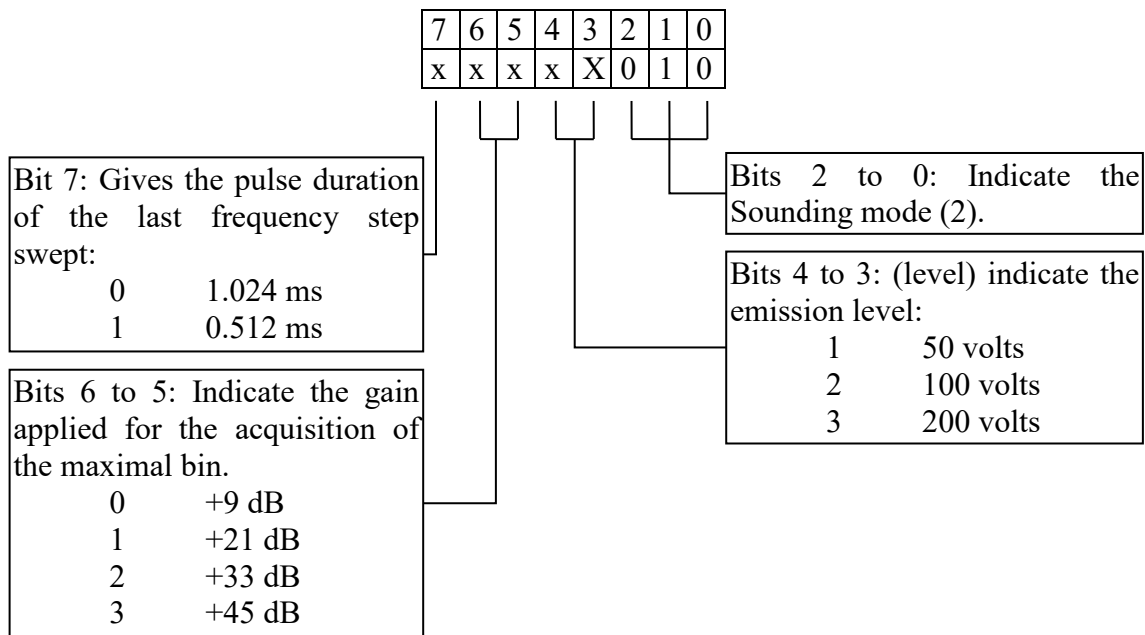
| 7 | 6 | 5 | 4 | 3 | 2 | 1 | 0 |
|---|---|---|---|---|---|---|---|
| x | x | x | x | X | 0 | 1 | 0 |

Bit 7: Gives the pulse duration of the last frequency step swept:
0 1.024 ms
1 0.512 ms

Bits 2 to 0: Indicate the Sounding mode (2).

Bits 4 to 3: (level) indicate the emission level:
1 50 volts
2 100 volts
3 200 volts

Bits 6 to 5: Indicate the gain applied for the acquisition of the maximal bin.
0 +9 dB
1 +21 dB
2 +33 dB
3 +45 dB